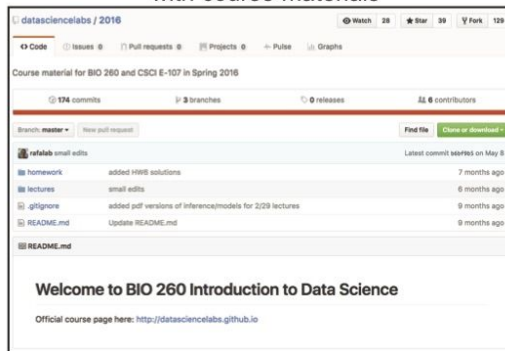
with course materials

datasciencelabs / 2016

Watch 28 Star 39 Fork 129

Code Issues 0 Pull requests 0 Projects 0 Pulse Graphs

Course material for BIO 260 and CSCI E-107 in Spring 2016

174 commits 3 branches 0 releases 6 contributors

Branch: master New pull request Find file Clone or download

rafalab small edits Latest commit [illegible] on May 8

homework added HW6 solutions 7 months ago

lectures small edits 6 months ago

.gitignore added pdf versions of inference/models for 2/29 lectures 9 months ago

README.md Update README.md 9 months ago

README.md

Welcome to BIO 260 Introduction to Data Science

Official course page here: http://datasciencelabs.github.io